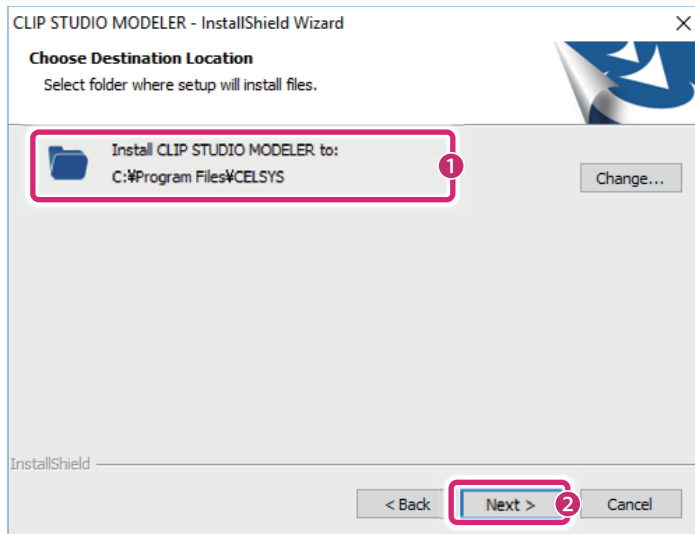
CLIP STUDIO MODELER - InstallShield Wizard

Choose Destination Location

Select folder where setup will install files.

Install CLIP STUDIO MODELER to:
C:¥Program Files¥CELSYS

1

Change...

InstallShield

< Back

Next >

2

Cancel